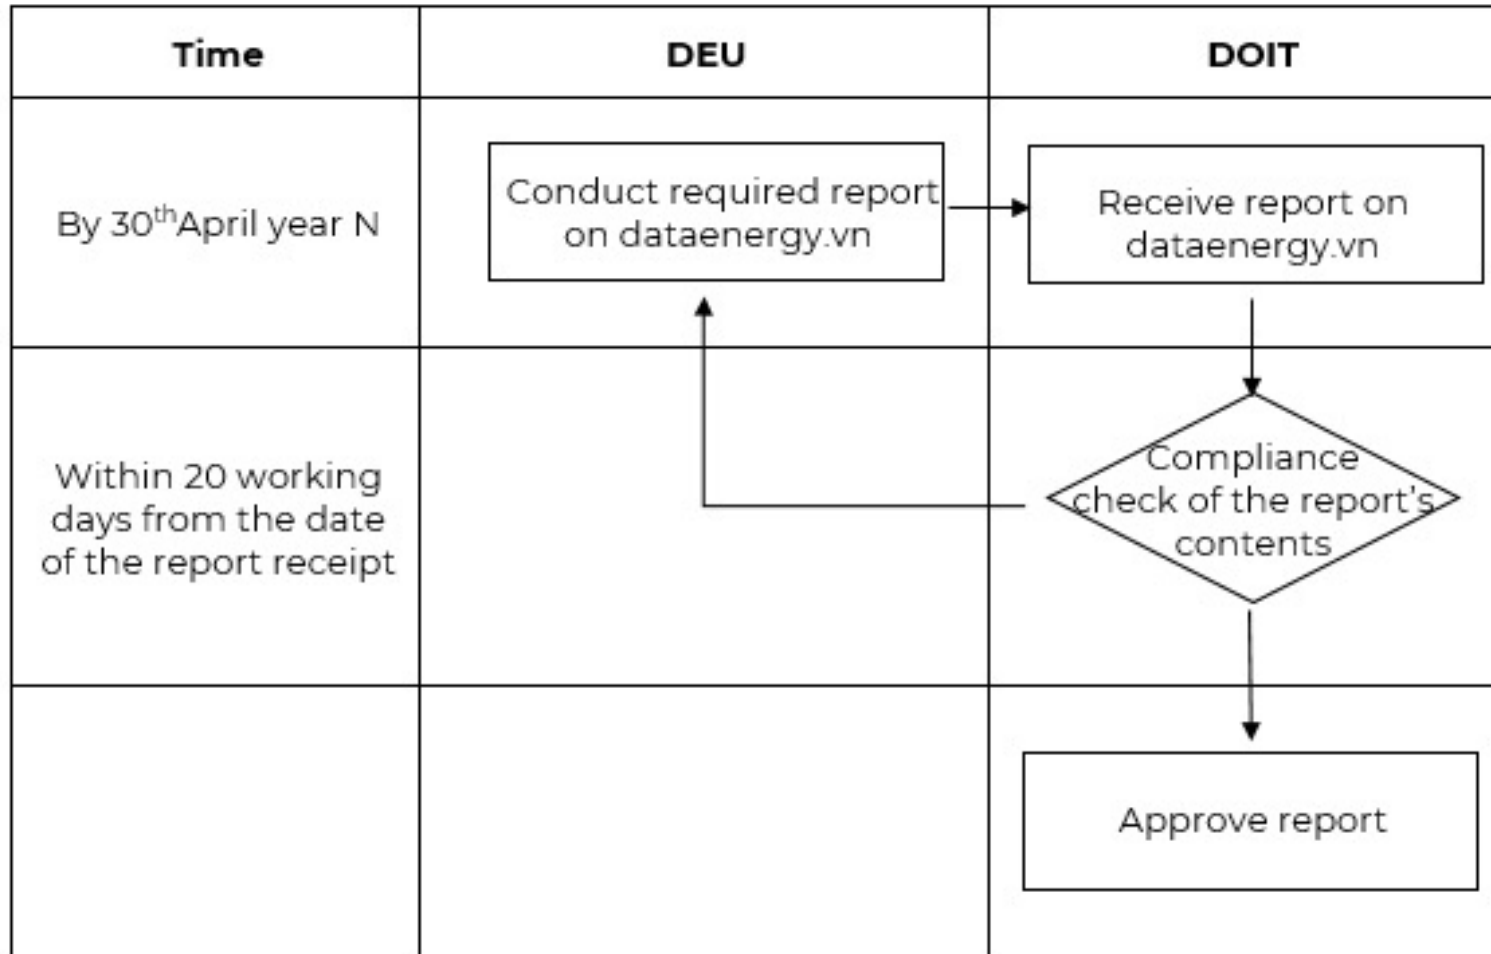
| Time | DEU | DOIT |
|---|---|---|
| By 30$^{th}$April year N | Conduct required report on dataenergy.vn | Receive report on dataenergy.vn |
| Within 20 working days from the date of the report receipt | | Compliance check of the report's contents |
| | | Approve report |